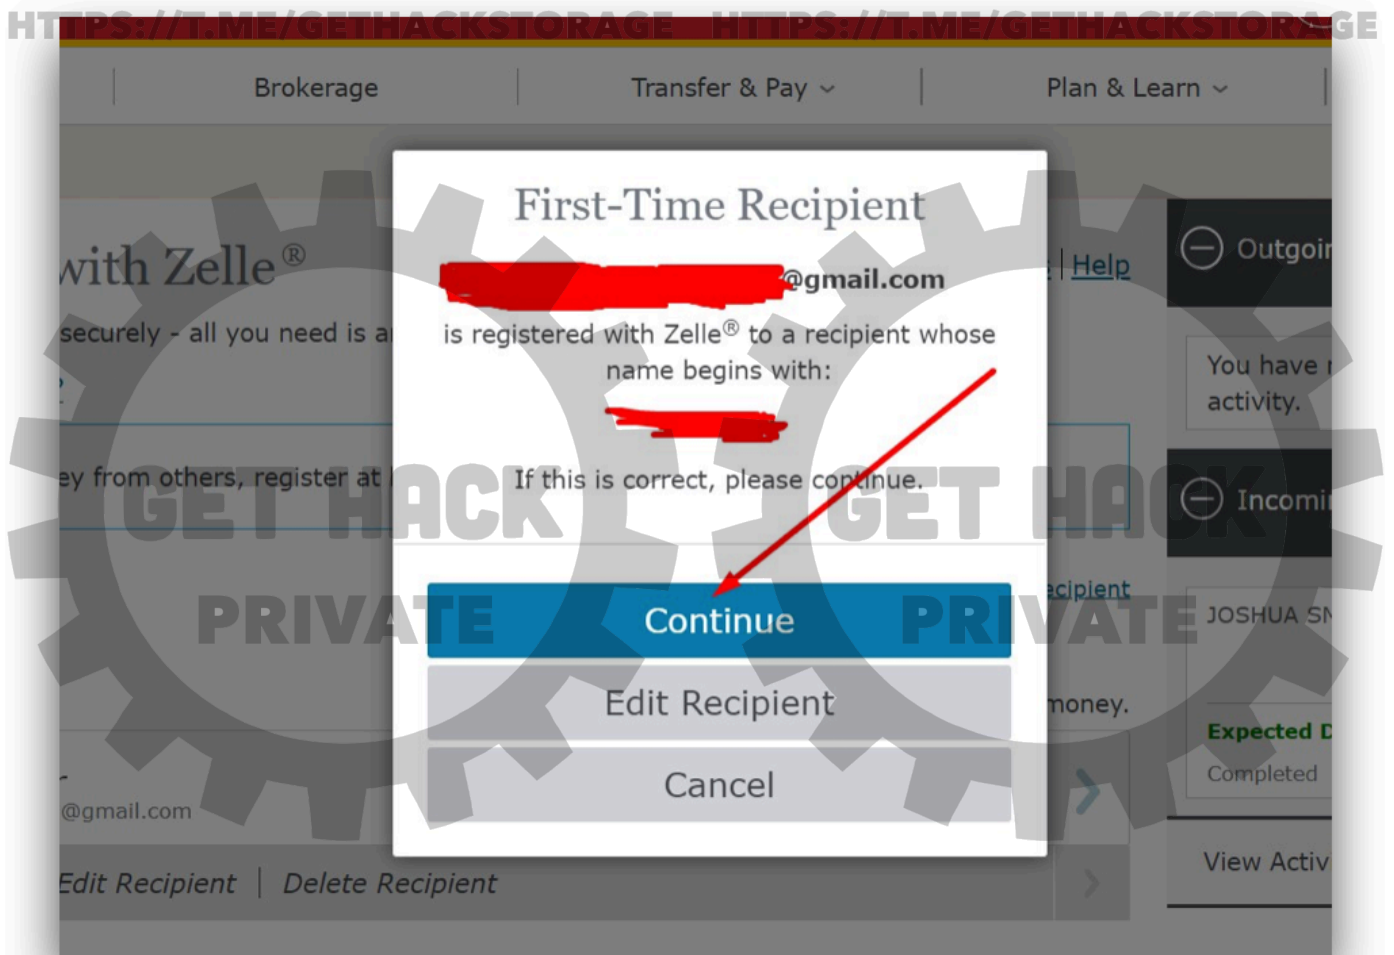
HTTPS://T.ME/GETHACKSTORAGE HTTPS://T.ME/GETHACKSTORAGE

Brokerage | Transfer & Pay | Plan & Learn

with Zelle®

securely - all you need is a

ey from others, register at

| Help

Outgoi

You have
activity.

Incomi

JOSHUA S

Expected
Completed

View Activ

ecipient

money.

@gmail.com

Edit Recipient | Delete Recipient

First-Time Recipient

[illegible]@gmail.com

is registered with Zelle® to a recipient whose name begins with:

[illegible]

If this is correct, please continue.

Continue

Edit Recipient

Cancel

GET HACK PRIVATE GET HACK PRIVATE